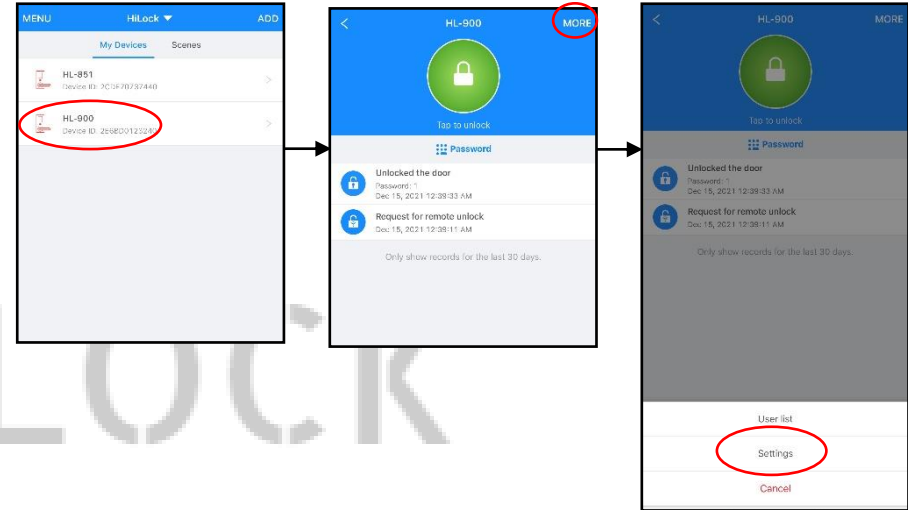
MENU HiLock ADD

My Devices Scenes

HL-851
Device ID: 2C0F70737440

HL-900
Device ID: 2E6B00123240

HL-900 MORE

Tap to unlock

Password

Unlocked the door
Password: 1
Dec 15, 2021 12:38:33 AM

Request for remote unlock
Dec 15, 2021 12:38:11 AM

Only show records for the last 30 days.

HL-900 MORE

Tap to unlock

Password

Unlocked the door
Password: 1
Dec 15, 2021 12:38:33 AM

Request for remote unlock
Dec 15, 2021 12:38:11 AM

Only show records for the last 30 days.

User list

Settings

Cancel

LOCK